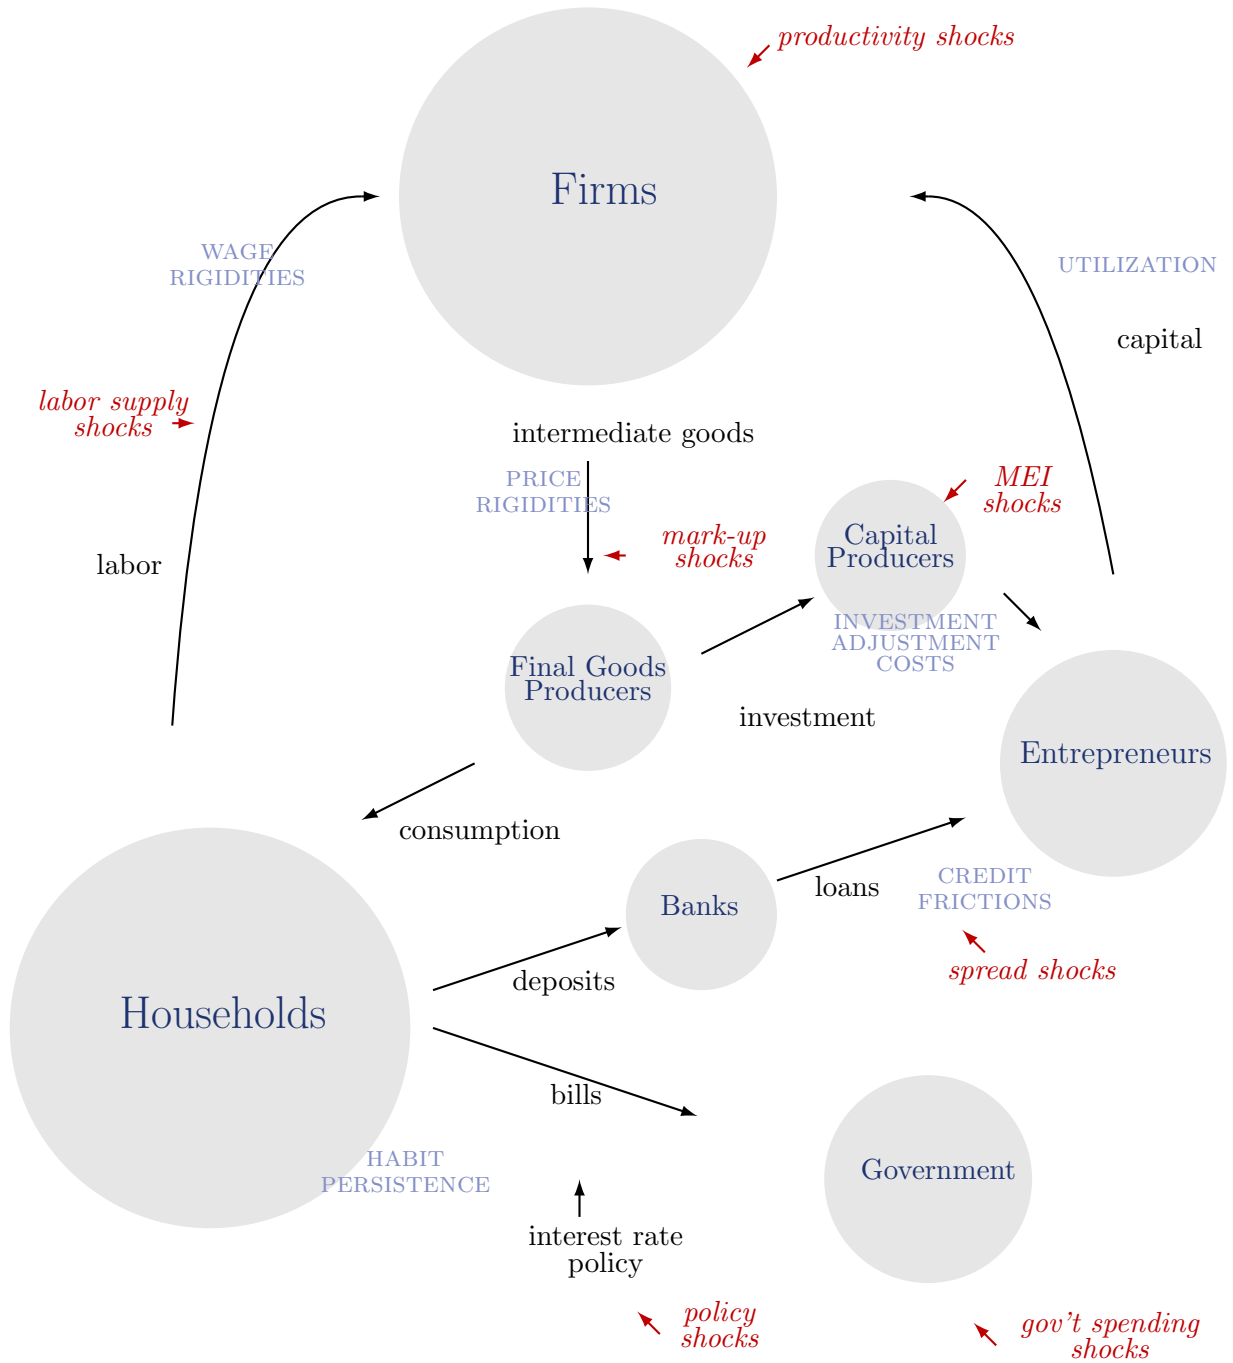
productivity shocks

Firms

WAGE RIGIDITIES

UTILIZATION

capital

labor supply shocks

intermediate goods

PRICE RIGIDITIES

MEI shocks

mark-up shocks

Capital Producers

labor

INVESTMENT ADJUSTMENT COSTS

Final Goods Producers

investment

Entrepreneurs

consumption

CREDIT FRICTIONS

loans

Banks

spread shocks

deposits

Households

bills

HABIT PERSISTENCE

Government

interest rate policy

policy shocks

gov't spending shocks